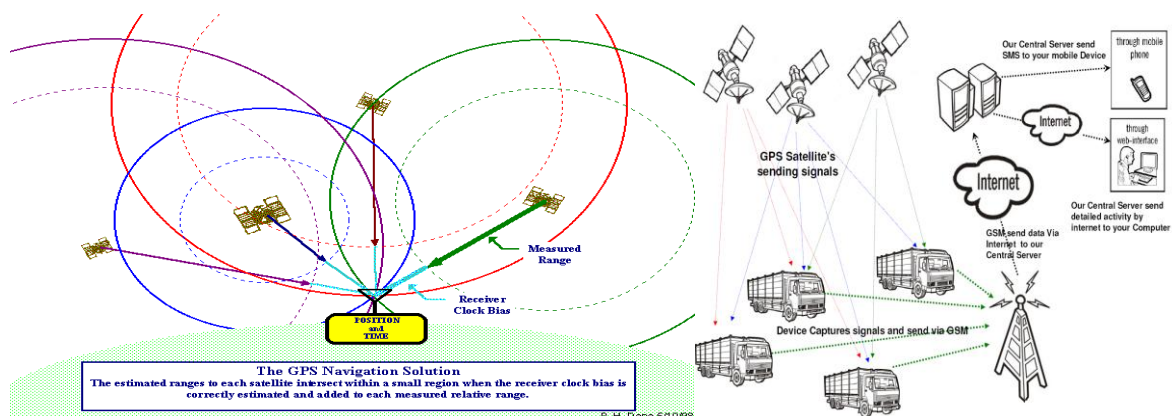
Measured Range

Receiver Clock Bias

POSITION and TIME

The GPS Navigation Solution

The estimated ranges to each satellite intersect within a small region when the receiver clock bias is correctly estimated and added to each measured relative range.

P. H. Dana 6/10/98

GPS Satellite's sending signals

Our Central Server send SMS to your mobile Device

through mobile phone

Internet

through web-interface

Internet

Our Central Server send detailed activity by internet to your Computer

GSM send data Via Internet to our Central Server

Device Captures signals and send via GSM